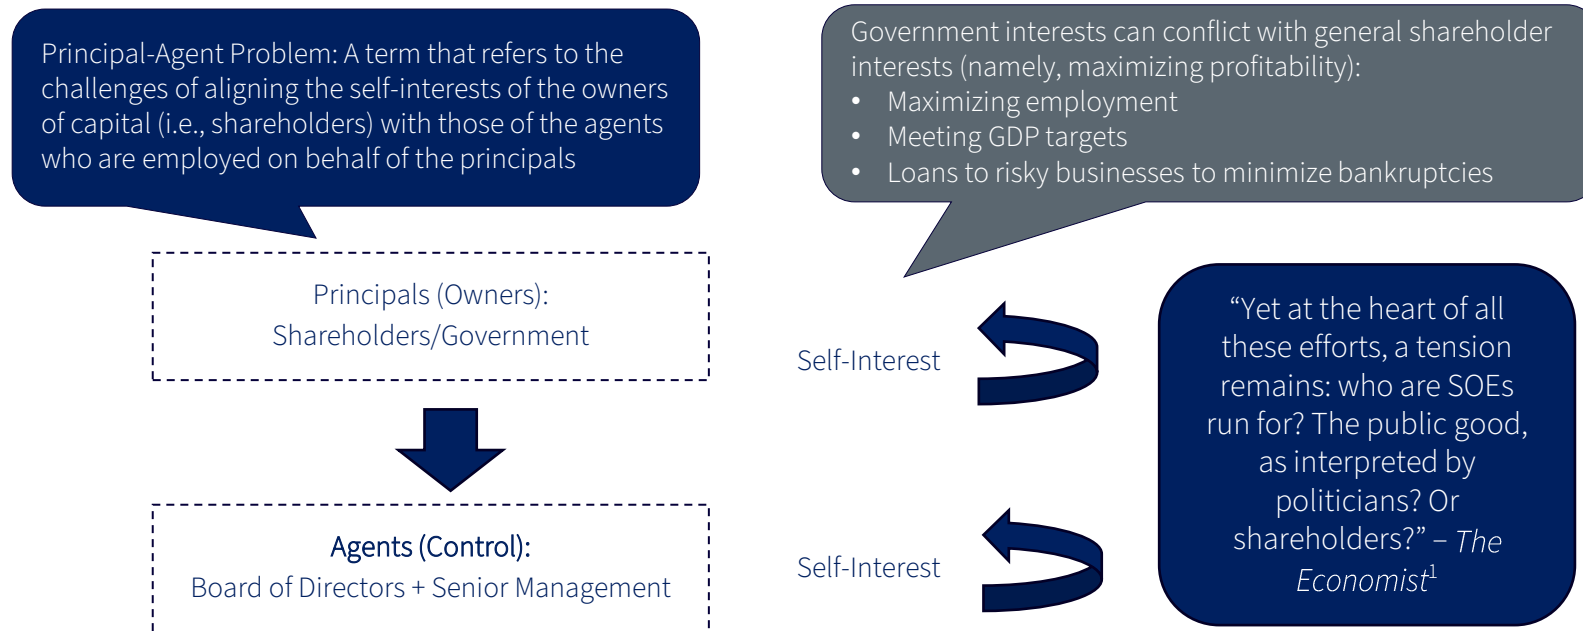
Principal-Agent Problem: A term that refers to the challenges of aligning the self-interests of the owners of capital (i.e., shareholders) with those of the agents who are employed on behalf of the principals

Government interests can conflict with general shareholder interests (namely, maximizing profitability):
• Maximizing employment
• Meeting GDP targets
• Loans to risky businesses to minimize bankruptcies

Principals (Owners):
Shareholders/Government

Self-Interest

“Yet at the heart of all these efforts, a tension remains: who are SOEs run for? The public good, as interpreted by politicians? Or shareholders?” – The Economist$^1$

Agents (Control):
Board of Directors + Senior Management

Self-Interest